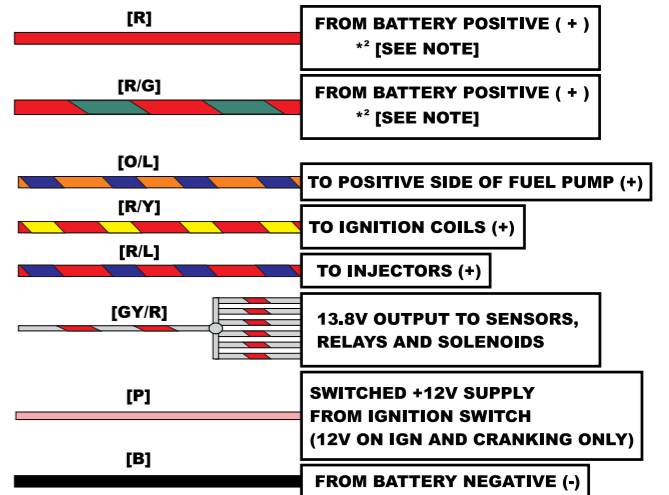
[R]

FROM BATTERY POSITIVE ( + )
$*^2$ [SEE NOTE]

[R/G]

FROM BATTERY POSITIVE ( + )
$*^2$ [SEE NOTE]

[O/L]

TO POSITIVE SIDE OF FUEL PUMP (+)

[R/Y]

TO IGNITION COILS (+)

[R/L]

TO INJECTORS (+)

[GY/R]

13.8V OUTPUT TO SENSORS, RELAYS AND SOLENOIDS

[P]

SWITCHED +12V SUPPLY
FROM IGNITION SWITCH
(12V ON IGN AND CRANKING ONLY)

[B]

FROM BATTERY NEGATIVE (-)